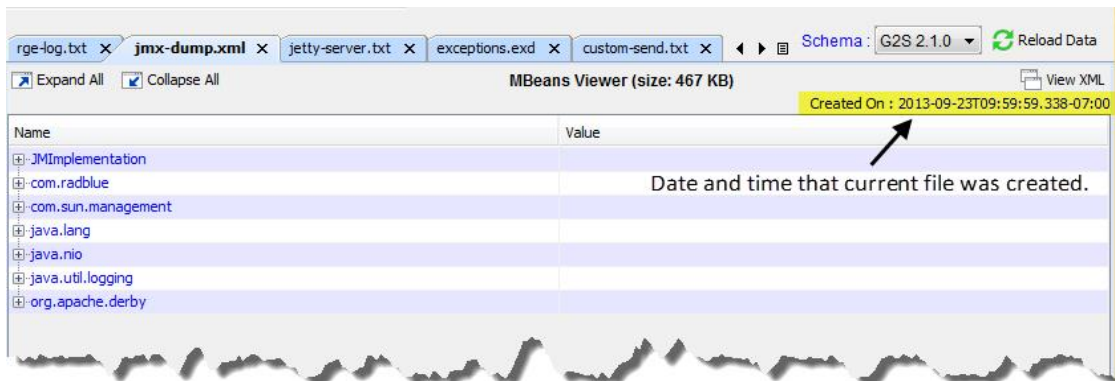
rge-log.txt ✕ jmx-dump.xml ✕ jetty-server.txt ✕ exceptions.exd ✕ custom-send.txt ✕

Schema : G2S 2.1.0 Reload Data

Expand All Collapse All

MBeans Viewer (size: 467 KB)

View XML

Created On : 2013-09-23T09:59:59.338-07:00

| Name | Value |
|---|---|
| JMImplementation | |
| com.radblue | |
| com.sun.management | |
| java.lang | |
| java.nio | |
| java.util.logging | |
| org.apache.derby | |

Date and time that current file was created.